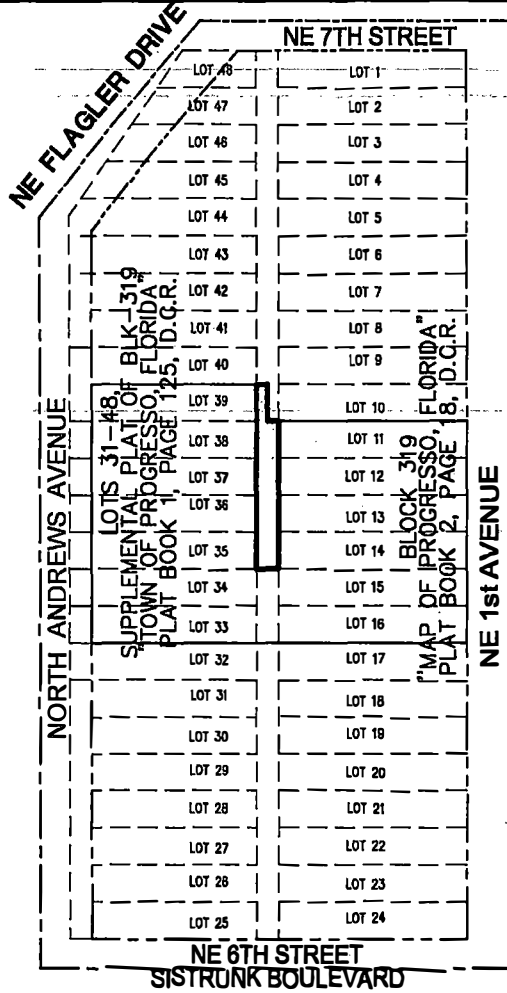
NE FLAGLER DRIVE

NE 7TH STREET

LOT 48
LOT 47
LOT 46
LOT 45
LOT 44
LOT 43
LOT 42
LOT 41
LOT 40
LOT 39
LOT 38
LOT 37
LOT 36
LOT 35
LOT 34
LOT 33
LOT 32
LOT 31
LOT 30
LOT 29
LOT 28
LOT 27
LOT 26
LOT 25

LOT 1
LOT 2
LOT 3
LOT 4
LOT 5
LOT 6
LOT 7
LOT 8
LOT 9
LOT 10
LOT 11
LOT 12
LOT 13
LOT 14
LOT 15
LOT 16
LOT 17
LOT 18
LOT 19
LOT 20
LOT 21
LOT 22
LOT 23
LOT 24

NORTH ANDREWS AVENUE

LOTS 31-48,
SUPPLEMENTAL PLAT OF BLK 319
"TOWN OF PROGRESSO, FLORIDA"
PLAT BOOK 1, PAGE 125, D.C.R.

BLOCK 319
"MAP OF PROGRESSO, FLORIDA"
PLAT BOOK 2, PAGE 18, D.C.R.

NE 1st AVENUE

NE 6TH STREET
SISTRUNK BOULEVARD